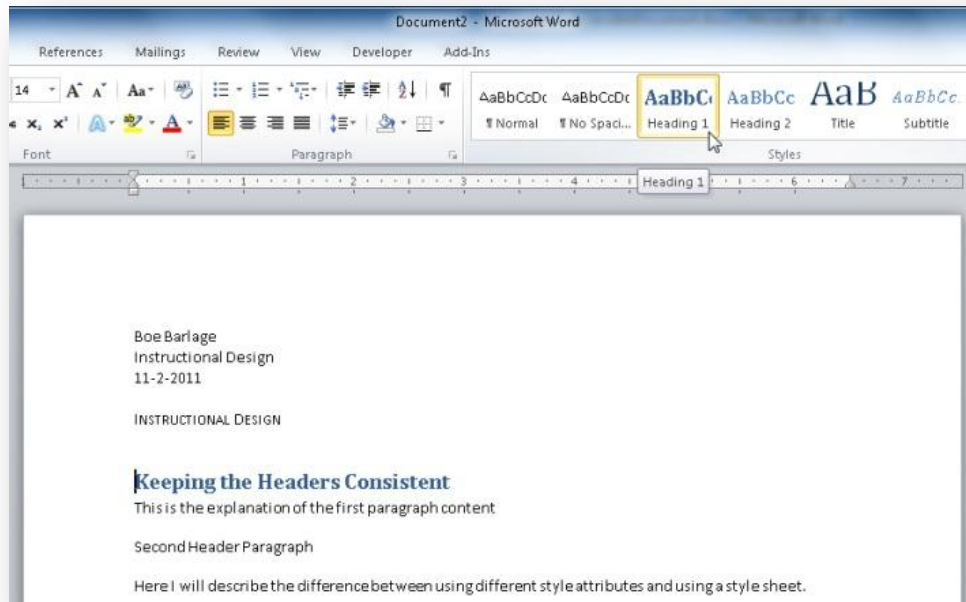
Document2 - Microsoft Word

References Mailings Review View Developer Add-Ins

14 Aa

Font Paragraph

AaBbCcDc ¶ Normal
AaBbCcDc ¶ No Spaci...
AaBbC Heading 1
AaBbCc Heading 2
AaB Title
AaBbCc Subtitle

Styles

1 2 3 4 Heading 1 6 7

Boe Barlage
Instructional Design
11-2-2011

INSTRUCTIONAL DESIGN

Keeping the Headers Consistent
This is the explanation of the first paragraph content

Second Header Paragraph

Here I will describe the difference between using different style attributes and using a style sheet.